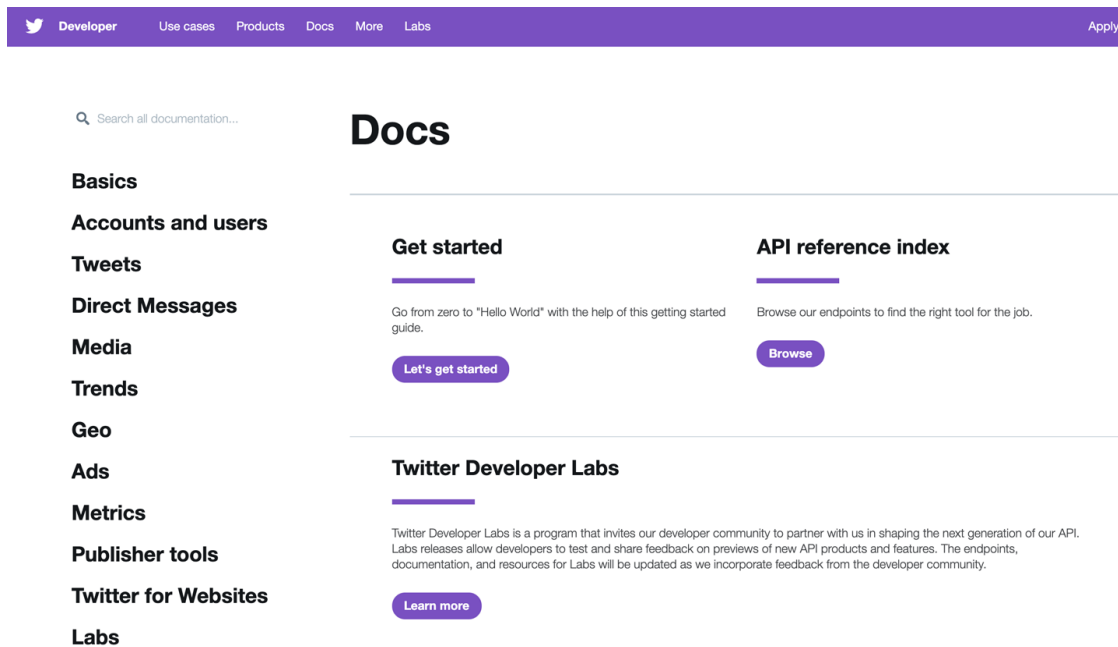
Developer Use cases Products Docs More Labs Apply

Search all documentation...

Basics
Accounts and users
Tweets
Direct Messages
Media
Trends
Geo
Ads
Metrics
Publisher tools
Twitter for Websites
Labs

Docs

Get started

Go from zero to "Hello World" with the help of this getting started guide.

Let's get started

API reference index

Browse our endpoints to find the right tool for the job.

Browse

Twitter Developer Labs

Twitter Developer Labs is a program that invites our developer community to partner with us in shaping the next generation of our API. Labs releases allow developers to test and share feedback on previews of new API products and features. The endpoints, documentation, and resources for Labs will be updated as we incorporate feedback from the developer community.

Learn more